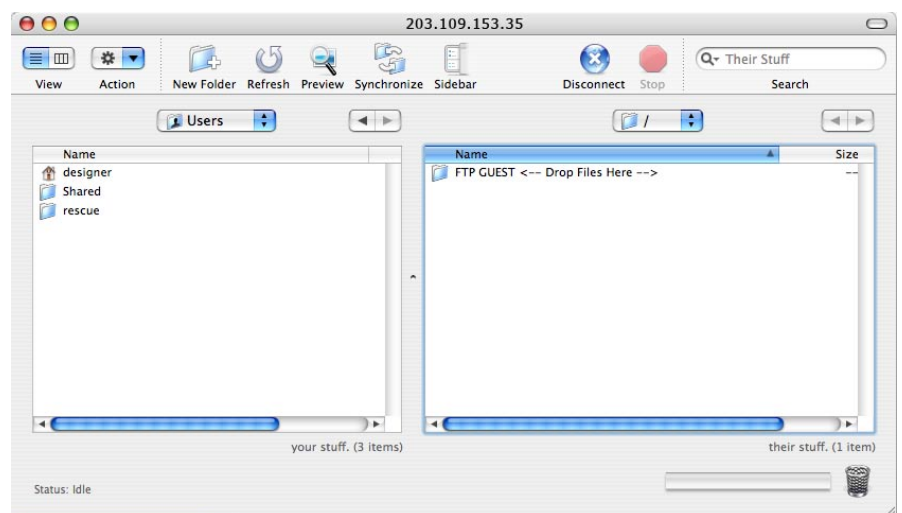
203.109.153.35

View Action New Folder Refresh Preview Synchronize Sidebar Disconnect Stop Their Stuff Search

Users

/

| Name |
|---|
| designer |
| Shared |
| rescue |

| Name | Size |
|---|---|
| FTP GUEST <-- Drop Files Here --> | -- |

your stuff. (3 items)

their stuff. (1 item)

Status: Idle